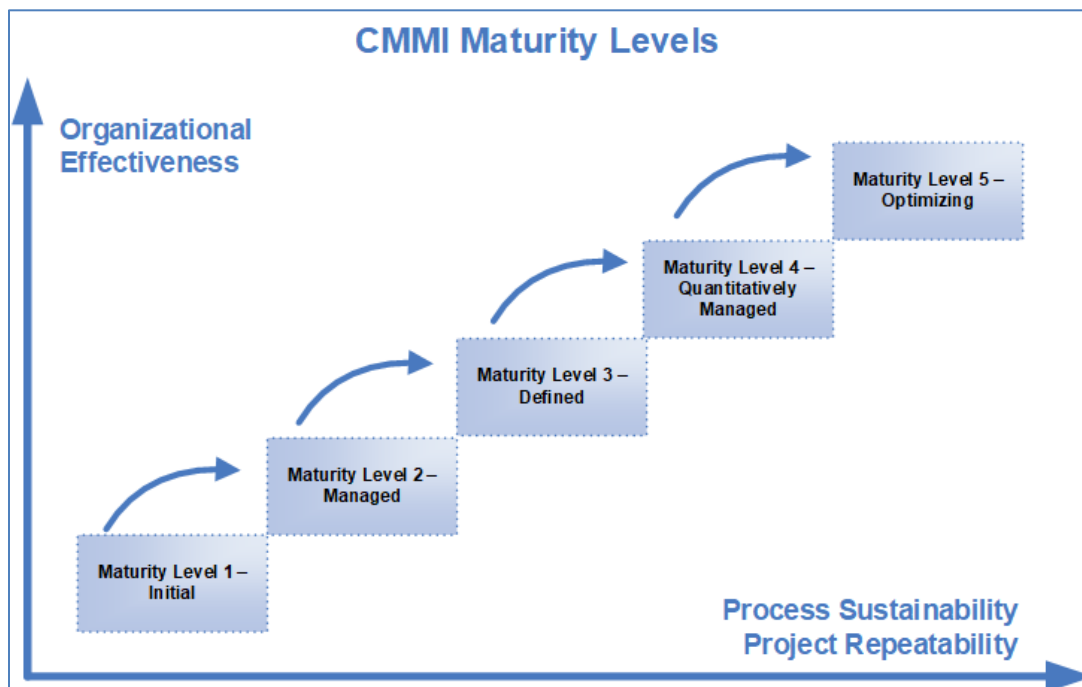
CMMI Maturity Levels

Organizational Effectiveness

Maturity Level 5 – Optimizing

Maturity Level 4 – Quantitatively Managed

Maturity Level 3 – Defined

Maturity Level 2 – Managed

Maturity Level 1 – Initial

Process Sustainability
Project Repeatability